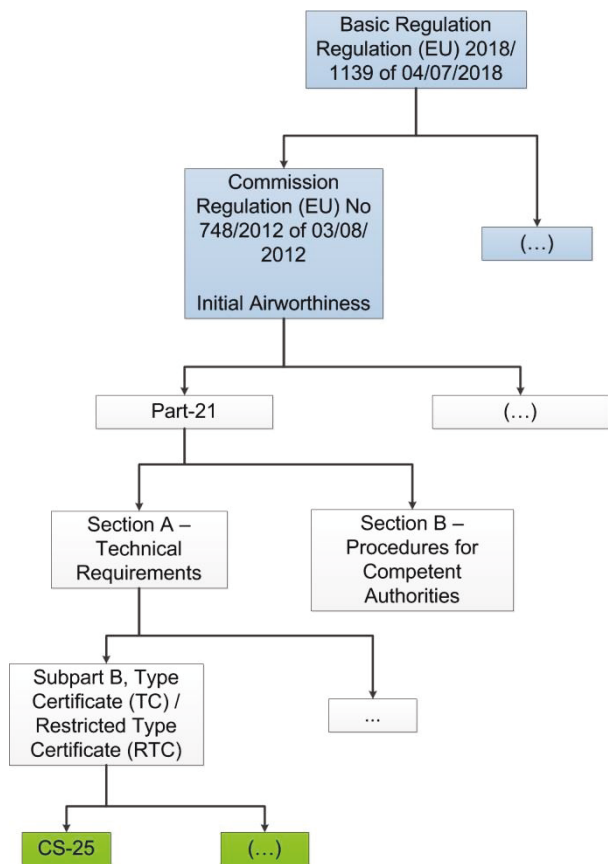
Basic Regulation Regulation (EU) 2018/ 1139 of 04/07/2018

Commission Regulation (EU) No 748/2012 of 03/08/ 2012

Initial Airworthiness

(...)

Part-21

(...)

Section A – Technical Requirements

Section B – Procedures for Competent Authorities

Subpart B, Type Certificate (TC) / Restricted Type Certificate (RTC)

...

CS-25

(...)